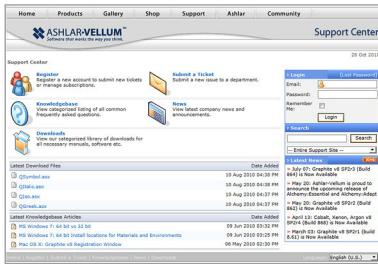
Home Products Gallery Shop Support Ashlar Community

ASHLAR-VELLUM™
Software that works the way you think.

Support Center

20 Oct 20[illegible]

Support Center

Register
Register a new account to submit new tickets or manage subscriptions.

Submit a Ticket
Submit a new issue to a department.

Knowledgebase
View categorized listing of all common frequently asked questions.

News
View latest company news and announcements.

Downloads
View our categorized library of downloads for all necessary manuals, software etc.

» Login (Lost Password)
Email:
Password:
Remember Me:
Login

» Search
Search
-- Entire Support Site --

» Latest News
» July 07: Graphite v8 SP2r3 (Build 864) is Now Available
» May 20: Ashlar-Vellum is proud to announce the upcoming release of Alchemy:Essential and Alchemy:Adept
» May 05: Graphite v8 SP2r2 (Build 862) is Now Available
» April 13: Cobalt, Xenon, Argon v8 SP2r4 (Build 868) is Now Available
» March 03: Graphite v8 SP2r1 (Build 861) is Now Available

| Latest Download Files | Date Added |
|---|---|
| QSymbol.asx | 10 Aug 2010 04:38 PM |
| QItalic.asx | 10 Aug 2010 04:38 PM |
| QIso.asx | 10 Aug 2010 04:38 PM |
| QGreek.asx | 10 Aug 2010 04:38 PM |

| Latest Knowledgebase Articles | Date Added |
|---|---|
| MS Windows 7: 64 bit vs 32 bit | 10 Aug 2010 03:32 PM |
| MS Windows 7: 64 bit Install locations for Materials and Environments | 09 Jun 2010 03:25 PM |
| Mac OS X: Graphite v8 Registration Window | 06 May 2010 02:30 PM |

Home | Register | Submit a Ticket | Knowledgebase | News | Downloads
Language: English (U.S.)